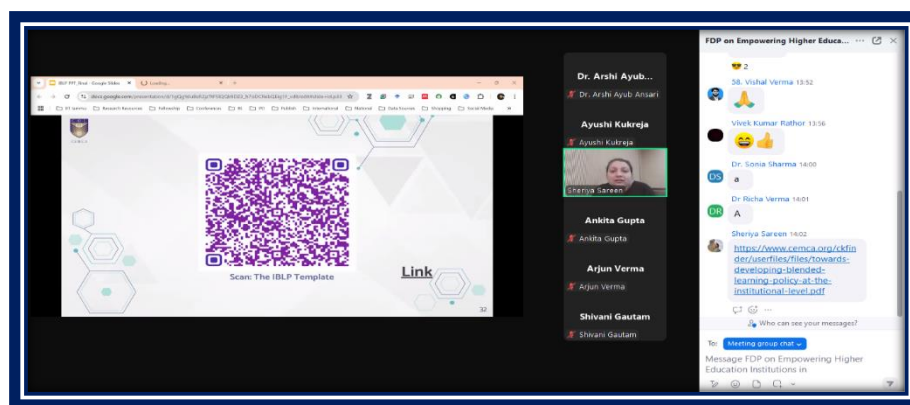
IBLP PPT_Final - Google Slides
Loading...
docs.google.com/presentation/d/

Scan: The IBLP Template

Link

32

Dr. Arshi Ayub...
Dr. Arshi Ayub Ansari

Ayushi Kukreja
Ayushi Kukreja

Sheriya Sareen

Ankita Gupta
Ankita Gupta

Arjun Verma
Arjun Verma

Shivani Gautam
Shivani Gautam

FDP on Empowering Higher Educa...

😎 2

58. Vishal Verma 13:52
🙏

Vivek Kumar Rathor 13:56
😄👍

Dr. Sonia Sharma 14:00
DS a

Dr Richa Verma 14:01
DR A

Sheriya Sareen 14:02
https://www.cemca.org/ckfinder/userfiles/files/towards-developing-blended-learning-policy-at-the-institutional-level.pdf

Who can see your messages?

To: Meeting group chat

Message FDP on Empowering Higher Education Institutions in